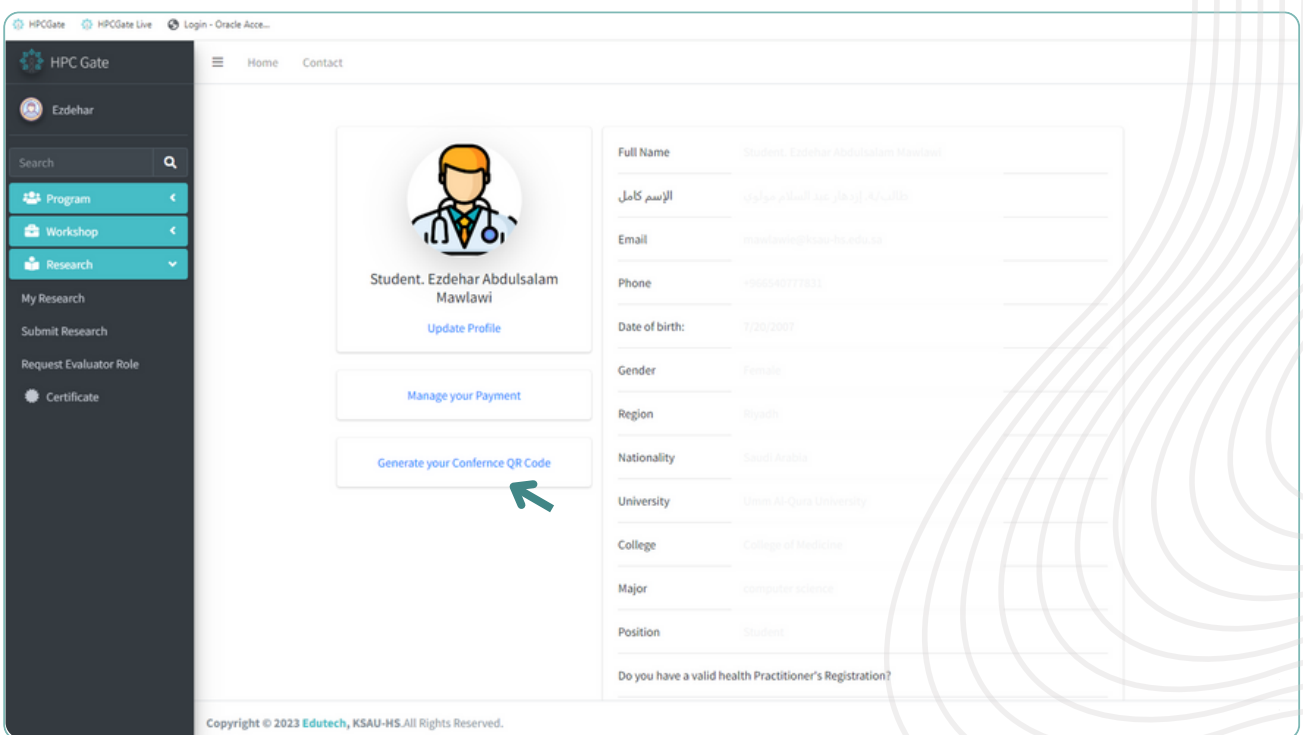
HPCGate HPCGate Live Login - Oracle Acce...

HPC Gate

Ezdehar

Search

Program

Workshop

Research

My Research

Submit Research

Request Evaluator Role

Certificate

Home Contact

Student. Ezdehar Abdulsalam Mawlawi

Update Profile

Manage your Payment

Generate your Confernce QR Code

| | |
|---|---|
| Full Name | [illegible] |
| الإسم كامل | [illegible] |
| Email | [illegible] |
| Phone | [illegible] |
| Date of birth: | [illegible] |
| Gender | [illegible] |
| Region | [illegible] |
| Nationality | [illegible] |
| University | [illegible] |
| College | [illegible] |
| Major | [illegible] |
| Position | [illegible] |
| Do you have a valid health Practitioner's Registration? | |

Copyright © 2023 Edutech, KSAU-HS.All Rights Reserved.